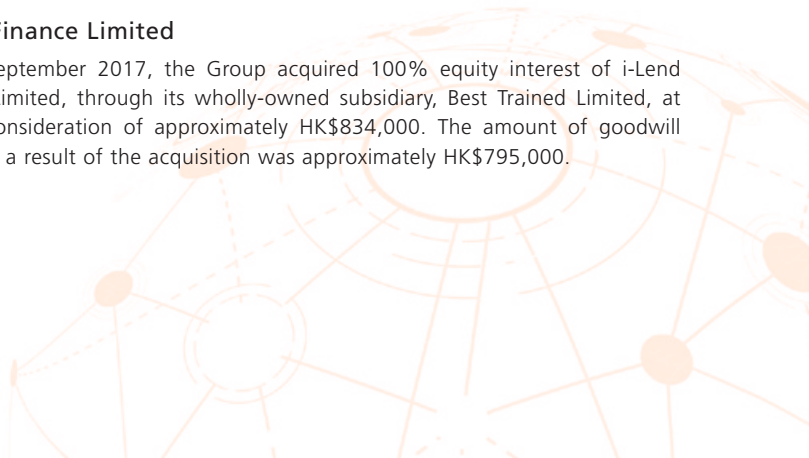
Finance Limited

eptember 2017, the Group acquired 100% equity interest of i-Lend imited, through its wholly-owned subsidiary, Best Trained Limited, at onsideration of approximately HK$834,000. The amount of goodwill a result of the acquisition was approximately HK$795,000.